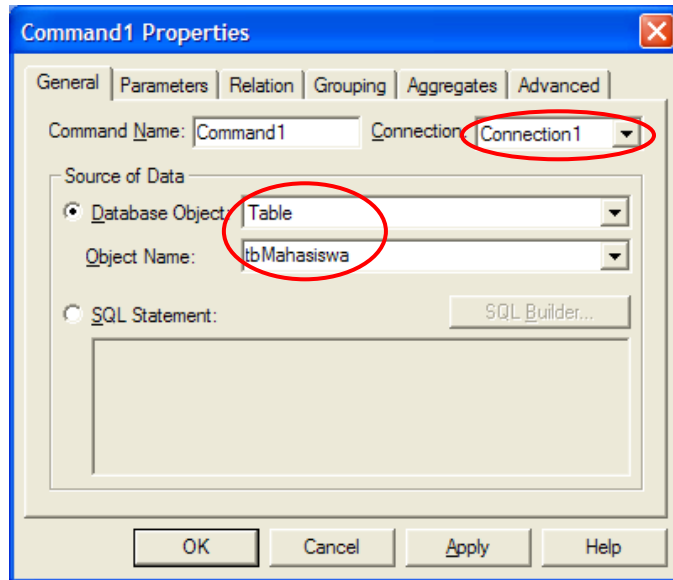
Command1 Properties

General | Parameters | Relation | Grouping | Aggregates | Advanced

Command Name: Command1

Connection: Connection1

Source of Data

Database Object: Table

Object Name: tbMahasiswa

SQL Statement:

SQL Builder...

OK

Cancel

Apply

Help